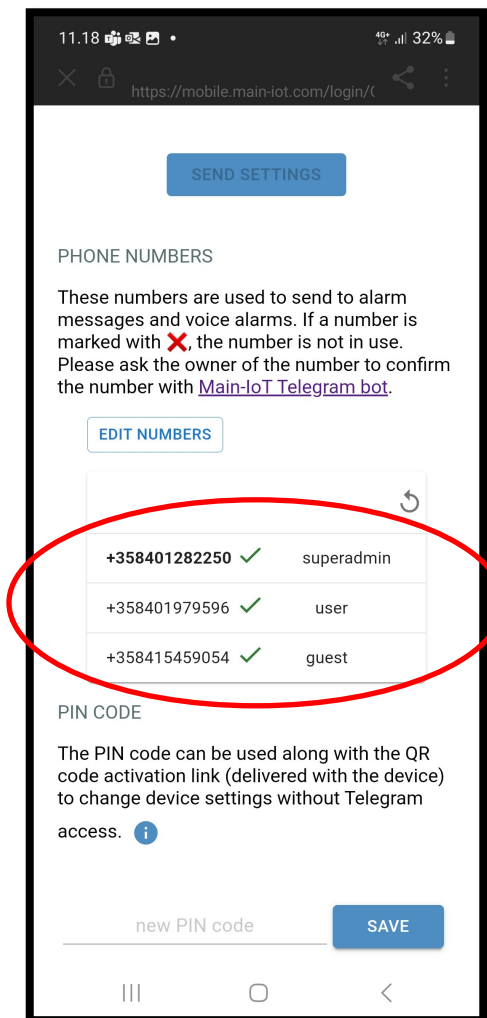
11.18 •
4G+ 32%

https://mobile.main-iot.com/login/(

SEND SETTINGS

PHONE NUMBERS

These numbers are used to send to alarm messages and voice alarms. If a number is marked with ❌, the number is not in use. Please ask the owner of the number to confirm the number with Main-IoT Telegram bot.

EDIT NUMBERS

| | |
|---|---|
| **+358401282250** ✓ | superadmin |
| +358401979596 ✓ | user |
| +358415459054 ✓ | guest |

PIN CODE

The PIN code can be used along with the QR code activation link (delivered with the device) to change device settings without Telegram access.

new PIN code

SAVE